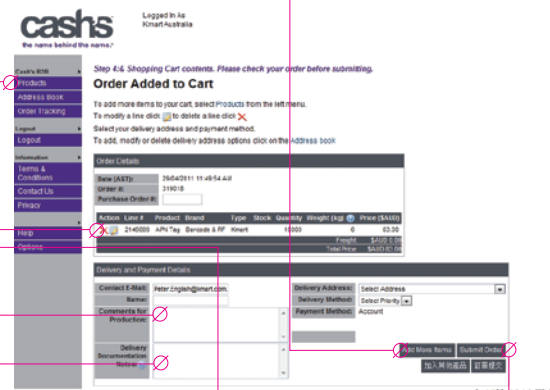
cashs
the name behind the name.

Logged In As
Kmart Australia

Cash's B2B
Products
Address Book
Order Tracking

Logout
Logout

Information
Terms & Conditions
Contact Us
Privacy

Help
Options

Step 4:4: Shopping Cart contents. Please check your order before submitting.

Order Added to Cart

To add more items to your cart, select Products from the left menu.
To modify a line click to delete a line click
Select your delivery address and payment method.
To add, modify or delete delivery address options click on the Address book

Order Details

Date (AEST): 29/04/2011 11:49:54 AM
Order #: 319018
Purchase Order #:

| Action | Line # | Product | Brand | Type | Stock | Quantity | Weight (kg) | Price ($AUD) |
|---|---|---|---|---|---|---|---|---|
| | 2140000 | APN Tag | Bensons & RF | Kmart | | 10000 | 0 | 63.30 |
| | | | | | | | Freight | $AUD 0.00 |
| | | | | | | | Total Price | $AUD 63.30 |

Delivery and Payment Details

Contact E-Mail: Peter.English@kmart.com.
Name:
Comments for Production:
Delivery Documentation Notes:

Delivery Address: Select Address
Delivery Method: Select Priority
Payment Method: Account

Add More Items
Submit Order
加入其他產品
訂單提交